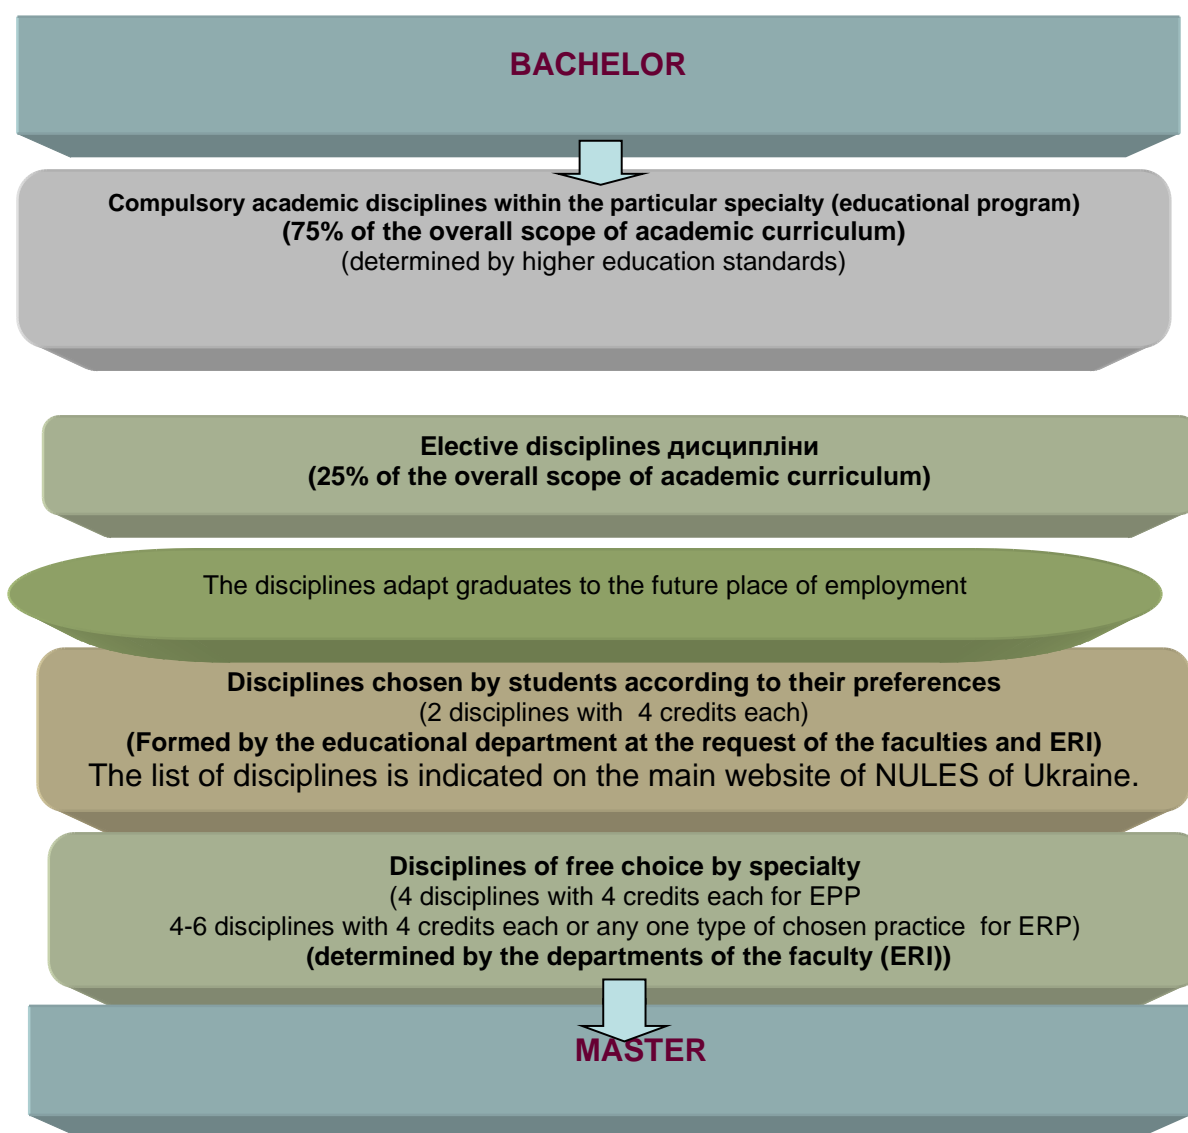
BACHELOR

Compulsory academic disciplines within the particular specialty (educational program)
(75% of the overall scope of academic curriculum)
(determined by higher education standards)

Elective disciplines дисципліни
(25% of the overall scope of academic curriculum)

The disciplines adapt graduates to the future place of employment

Disciplines chosen by students according to their preferences
(2 disciplines with 4 credits each)
(Formed by the educational department at the request of the faculties and ERI)
The list of disciplines is indicated on the main website of NULES of Ukraine.

Disciplines of free choice by specialty
(4 disciplines with 4 credits each for EPP
4-6 disciplines with 4 credits each or any one type of chosen practice for ERP)
(determined by the departments of the faculty (ERI))

MASTER